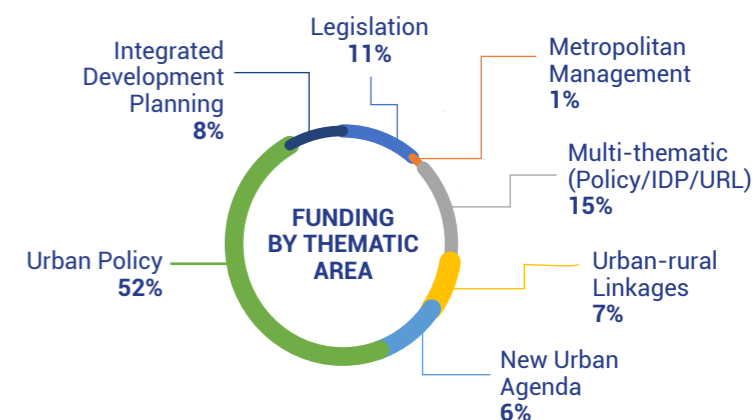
Integrated Development Planning
8%

Legislation
11%

Metropolitan Management
1%

Multi-thematic (Policy/IDP/URL)
15%

FUNDING BY THEMATIC AREA

Urban Policy
52%

Urban-rural Linkages
7%

New Urban Agenda
6%